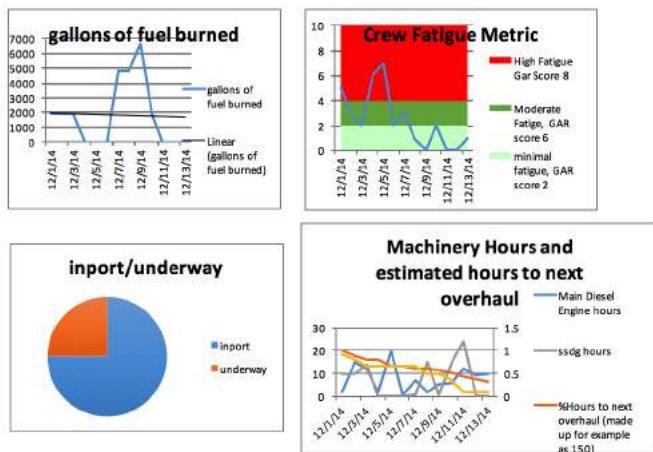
gallons of fuel burned

7000
6000
5000
4000
3000
2000
1000
0

12/1/14
12/3/14
12/5/14
12/7/14
12/9/14
12/11/14
12/13/14

gallons of fuel burned

Linear (gallons of fuel burned)

Crew Fatigue Metric

10
8
6
4
2
0

12/1/14
12/3/14
12/5/14
12/7/14
12/9/14
12/11/14
12/13/14

High Fatigue Gar Score 8

Moderate Fatige, GAR score 6

minimal fatigue, GAR score 2

inport/underway

inport

underway

Machinery Hours and estimated hours to next overhaul

30
20
10
0

1.5
1
0.5
0

12/1/14
12/3/14
12/5/14
12/7/14
12/9/14
12/11/14
12/13/14

Main Diesel Engine hours

ssdg hours

%Hours to next overhaul (made up for example as 150)